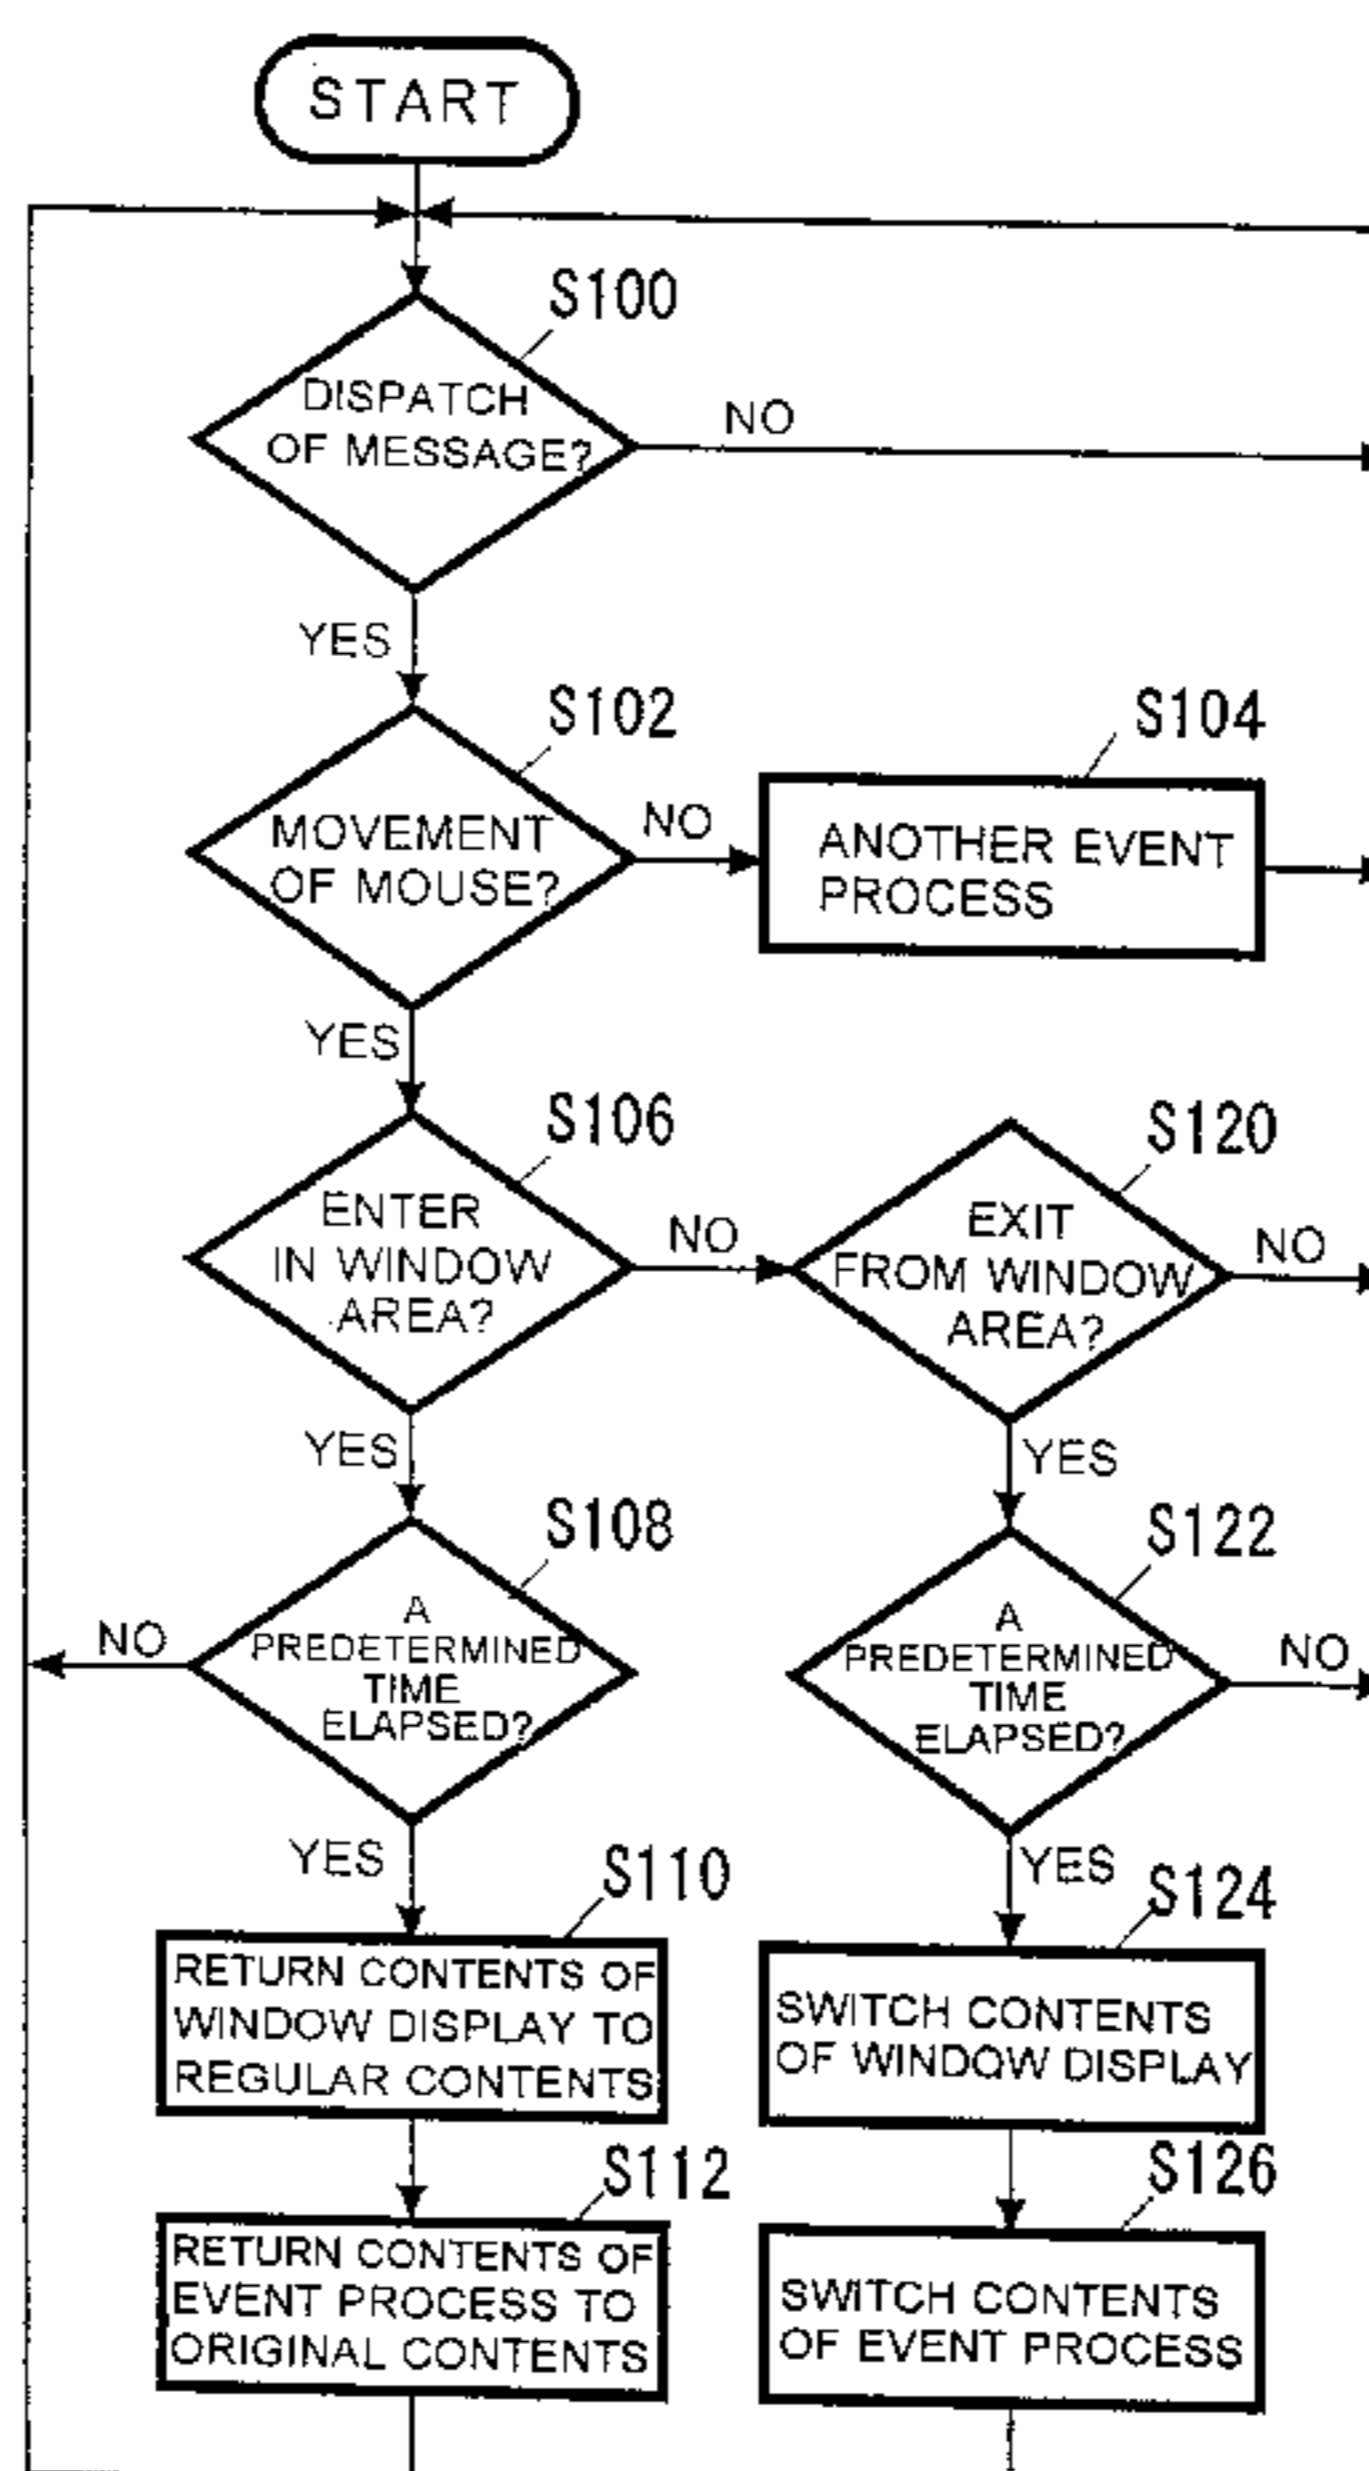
START

S100
DISPATCH OF MESSAGE?
NO
YES

S102
MOVEMENT OF MOUSE?
NO

S104
ANOTHER EVENT PROCESS

YES

S106
ENTER IN WINDOW AREA?
NO

S120
EXIT FROM WINDOW AREA?
NO

YES

S108
A PREDETERMINED TIME ELAPSED?
NO

YES

S122
A PREDETERMINED TIME ELAPSED?
NO

YES

S110
RETURN CONTENTS OF WINDOW DISPLAY TO REGULAR CONTENTS

YES

S124
SWITCH CONTENTS OF WINDOW DISPLAY

S112
RETURN CONTENTS OF EVENT PROCESS TO ORIGINAL CONTENTS

S126
SWITCH CONTENTS OF EVENT PROCESS